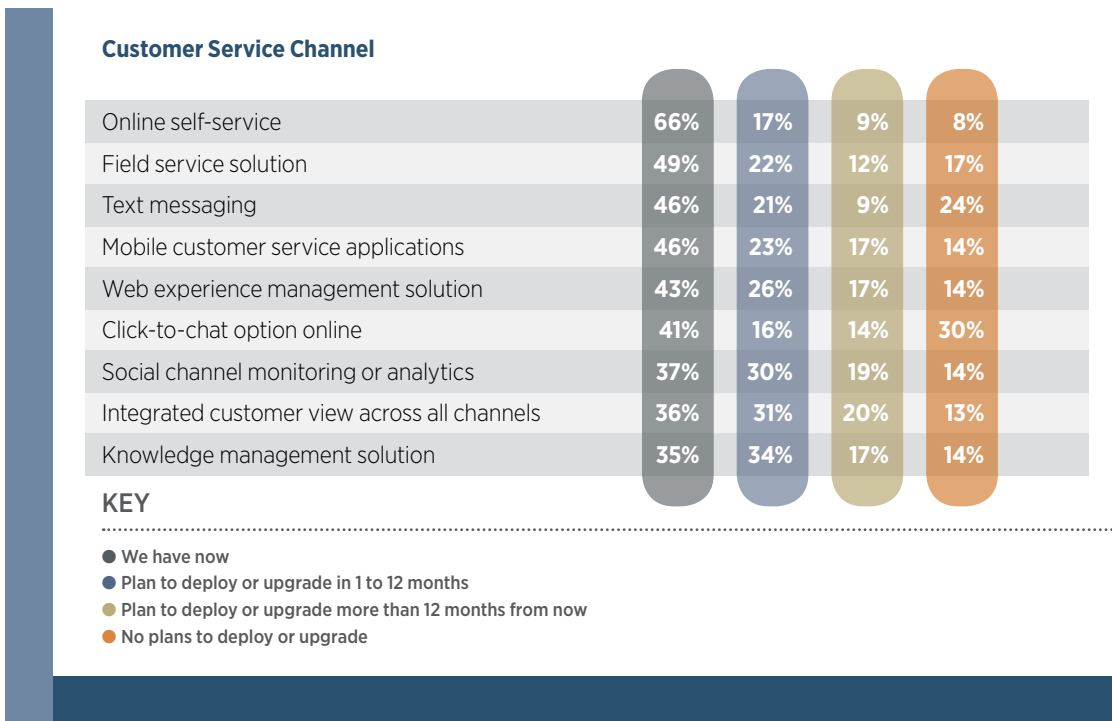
Customer Service Channel

| | | | | |
|---|---|---|---|---|
| Online self-service | 66% | 17% | 9% | 8% |
| Field service solution | 49% | 22% | 12% | 17% |
| Text messaging | 46% | 21% | 9% | 24% |
| Mobile customer service applications | 46% | 23% | 17% | 14% |
| Web experience management solution | 43% | 26% | 17% | 14% |
| Click-to-chat option online | 41% | 16% | 14% | 30% |
| Social channel monitoring or analytics | 37% | 30% | 19% | 14% |
| Integrated customer view across all channels | 36% | 31% | 20% | 13% |
| Knowledge management solution | 35% | 34% | 17% | 14% |

KEY

We have now
Plan to deploy or upgrade in 1 to 12 months
Plan to deploy or upgrade more than 12 months from now
No plans to deploy or upgrade